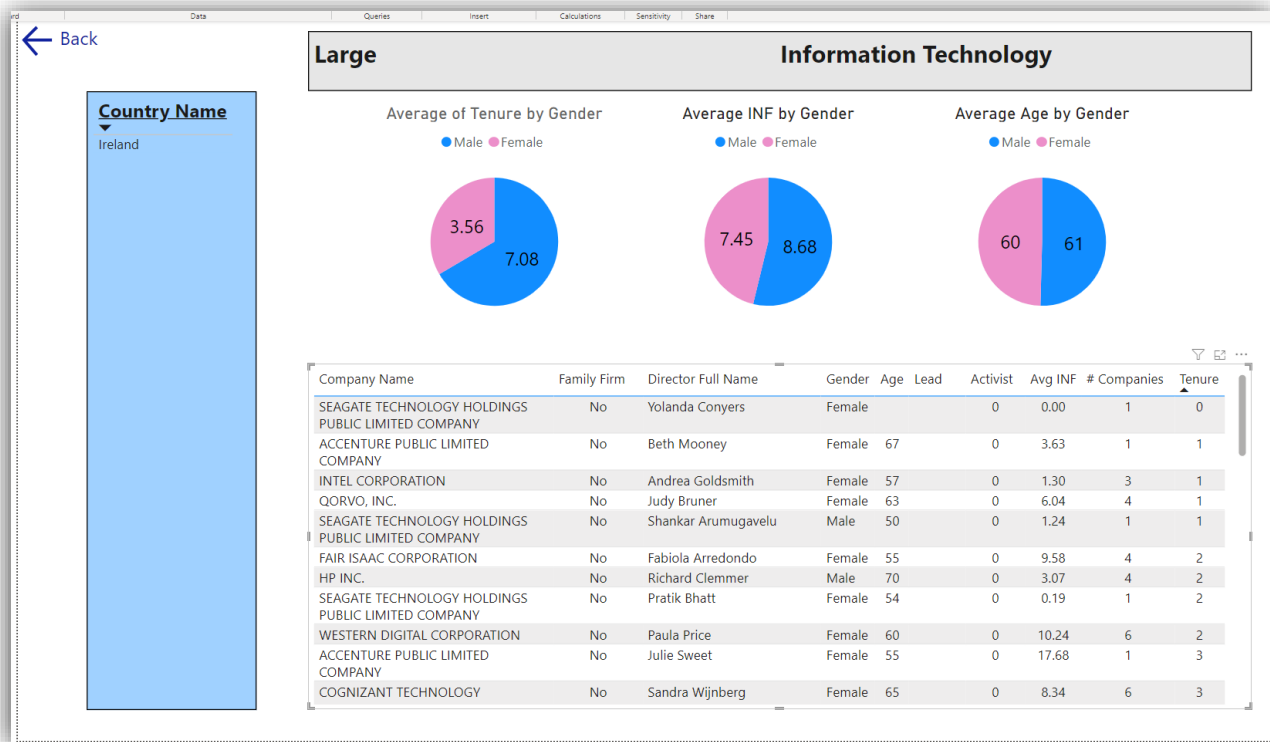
rd Data Queries Insert Calculations Sensitivity Share

Back

Country Name

Ireland

Large

Information Technology

Average of Tenure by Gender

Male Female

3.56

7.08

Average INF by Gender

Male Female

7.45

8.68

Average Age by Gender

Male Female

60

61

| Company Name | Family Firm | Director Full Name | Gender | Age | Lead | Activist | Avg INF | # Companies | Tenure |
|---|---|---|---|---|---|---|---|---|---|
| SEAGATE TECHNOLOGY HOLDINGS PUBLIC LIMITED COMPANY | No | Yolanda Conyers | Female | | | 0 | 0.00 | 1 | 0 |
| ACCENTURE PUBLIC LIMITED COMPANY | No | Beth Mooney | Female | 67 | | 0 | 3.63 | 1 | 1 |
| INTEL CORPORATION | No | Andrea Goldsmith | Female | 57 | | 0 | 1.30 | 3 | 1 |
| QORVO, INC. | No | Judy Bruner | Female | 63 | | 0 | 6.04 | 4 | 1 |
| SEAGATE TECHNOLOGY HOLDINGS PUBLIC LIMITED COMPANY | No | Shankar Arumugavelu | Male | 50 | | 0 | 1.24 | 1 | 1 |
| FAIR ISAAC CORPORATION | No | Fabiola Arredondo | Female | 55 | | 0 | 9.58 | 4 | 2 |
| HP INC. | No | Richard Clemmer | Male | 70 | | 0 | 3.07 | 4 | 2 |
| SEAGATE TECHNOLOGY HOLDINGS PUBLIC LIMITED COMPANY | No | Pratik Bhatt | Female | 54 | | 0 | 0.19 | 1 | 2 |
| WESTERN DIGITAL CORPORATION | No | Paula Price | Female | 60 | | 0 | 10.24 | 6 | 2 |
| ACCENTURE PUBLIC LIMITED COMPANY | No | Julie Sweet | Female | 55 | | 0 | 17.68 | 1 | 3 |
| COGNIZANT TECHNOLOGY | No | Sandra Wijnberg | Female | 65 | | 0 | 8.34 | 6 | 3 |